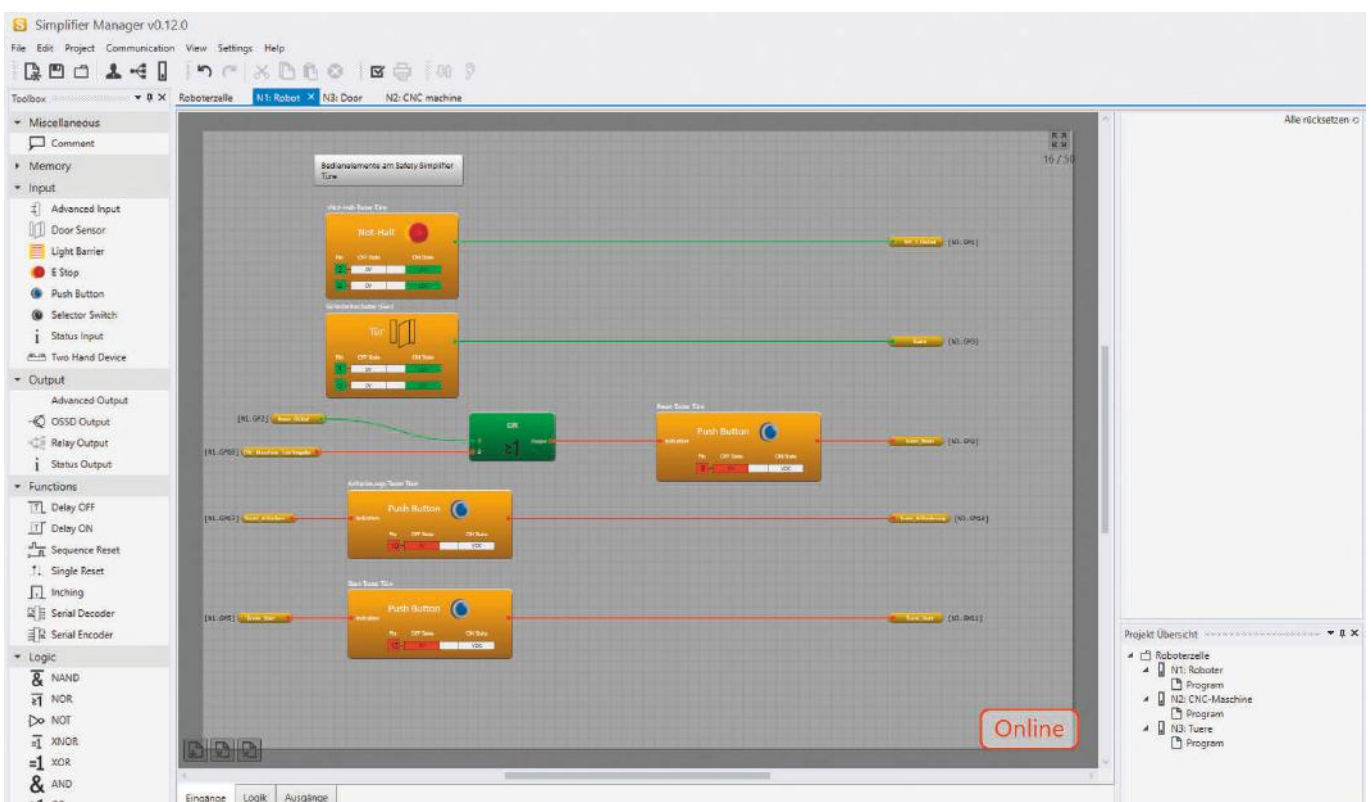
Simplifier Manager v0.12.0

File Edit Project Communication View Settings Help

Toolbox

Roboterzelle N1: Robot × N3: Door N2: CNC machine

Miscellaneous
Comment
Memory
Input
Advanced Input
Door Sensor
Light Barrier
E Stop
Push Button
Selector Switch
Status Input
Two Hand Device
Output
Advanced Output
OSSD Output
Relay Output
Status Output
Functions
Delay OFF
Delay ON
Sequence Reset
Single Reset
Inching
Serial Decoder
Serial Encoder
Logic
NAND
NOR
NOT
XNOR
XOR
AND

Bedienelemente am Safety Simplifier Türe

16 / 50

Not-Halt

Tür

OR

≥1

Push Button

Push Button

Push Button

Online

Alle rücksetzen

Projekt Übersicht
Roboterzelle
N1: Roboter
Program
N2: CNC-Maschine
Program
N3: Tuere
Program

Eingänge Logik Ausgänge